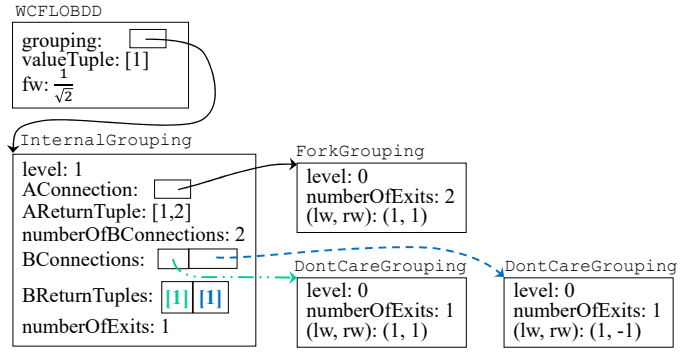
WCFLOBDD

grouping:
valueTuple: [1]
fw: $\frac{1}{\sqrt{2}}$

InternalGrouping

level: 1
AConnection:
AReturnTuple: [1,2]
numberOfBConnections: 2
BConnections:
BReturnTuples: [1] [1]
numberOfExits: 1

ForkGrouping

level: 0
numberOfExits: 2
(lw, rw): (1, 1)

DontCareGrouping

level: 0
numberOfExits: 1
(lw, rw): (1, 1)

DontCareGrouping

level: 0
numberOfExits: 1
(lw, rw): (1, -1)